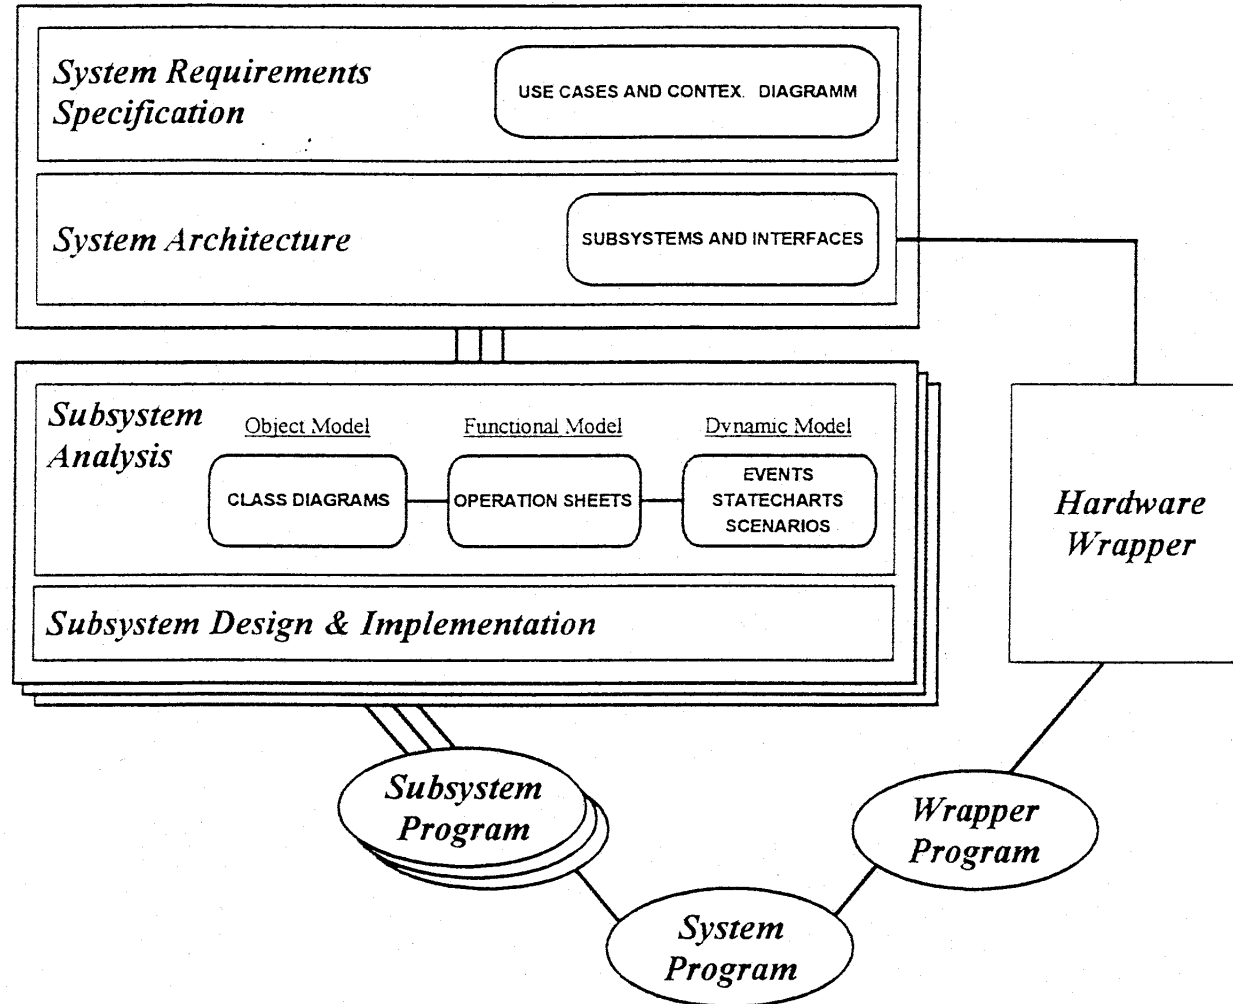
System Requirements Specification

USE CASES AND CONTEX. DIAGRAMM

System Architecture

SUBSYSTEMS AND INTERFACES

Subsystem Analysis

Object Model

Functional Model

Dynamic Model

CLASS DIAGRAMS

OPERATION SHEETS

EVENTS
STATECHARTS
SCENARIOS

Subsystem Design & Implementation

Hardware Wrapper

Subsystem Program

Wrapper Program

System Program